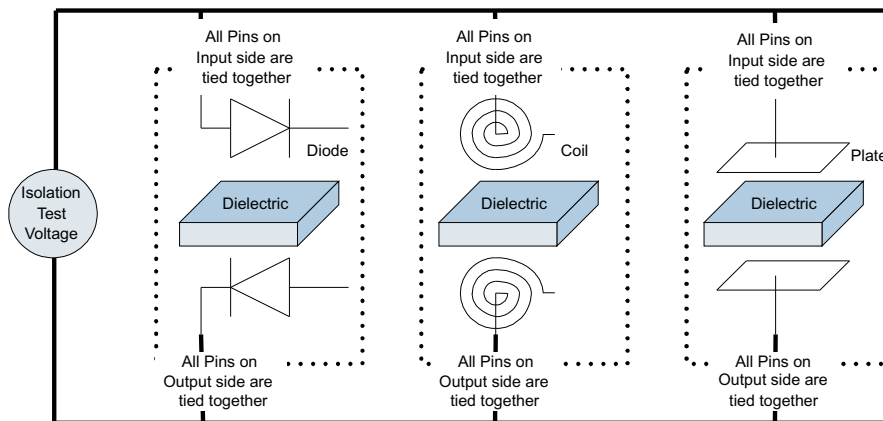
Isolation Test Voltage

All Pins on Input side are tied together

Diode

Dielectric

All Pins on Output side are tied together

All Pins on Input side are tied together

Coil

Dielectric

All Pins on Output side are tied together

All Pins on Input side are tied together

Plate

Dielectric

All Pins on Output side are tied together